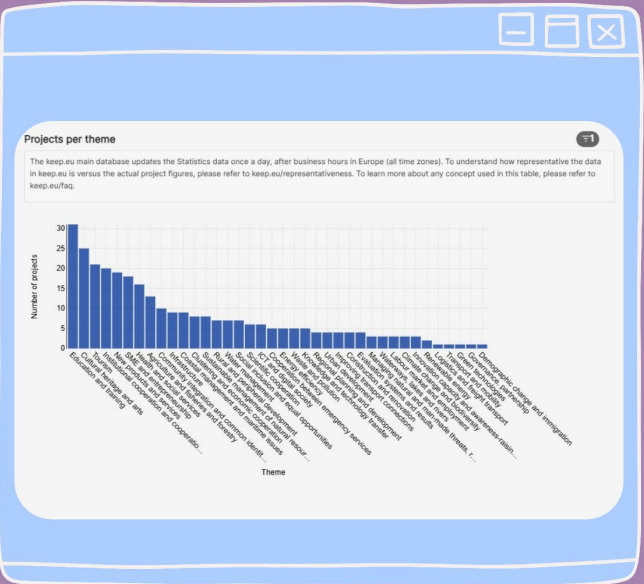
Projects per theme

1

The keep.eu main database updates the Statistics data once a day, after business hours in Europe (all time zones). To understand how representative the data in keep.eu is versus the actual project figures, please refer to keep.eu/representativeness. To learn more about any concept used in this table, please refer to keep.eu/faq.

Number of projects

30
25
20
15
10
5
0

Education and training
Cultural heritage and arts
Tourism
Institutional cooperation and cooperatio...
New products and services
SME and entrepreneurship
Agriculture and fisheries and forestry
Community integration and common identit...
Infrastructure
Sustainable management of natural resour...
Coastal management and maritime issues
Rural and peripheral development
Waste and pollution
Social inclusion and equal opportunities
Health and social services
ICT and digital society
Scientific cooperation
Energy efficiency
Water management
Risk management and emergency services
Regional planning and development
Urban development
Improving transport connections
Knowledge and technology transfer
Clustering and economic cooperation
Evaluation systems and results
Managing natural and man-made threats, r...
Labour market and employment
Waterways, lakes and rivers
Innovation capacity and awareness-raisin...
Renewable energy
Climate change and biodiversity
Logistics and freight transport
Green technologies
Governance, partnership
Demographic change and immigration

Theme